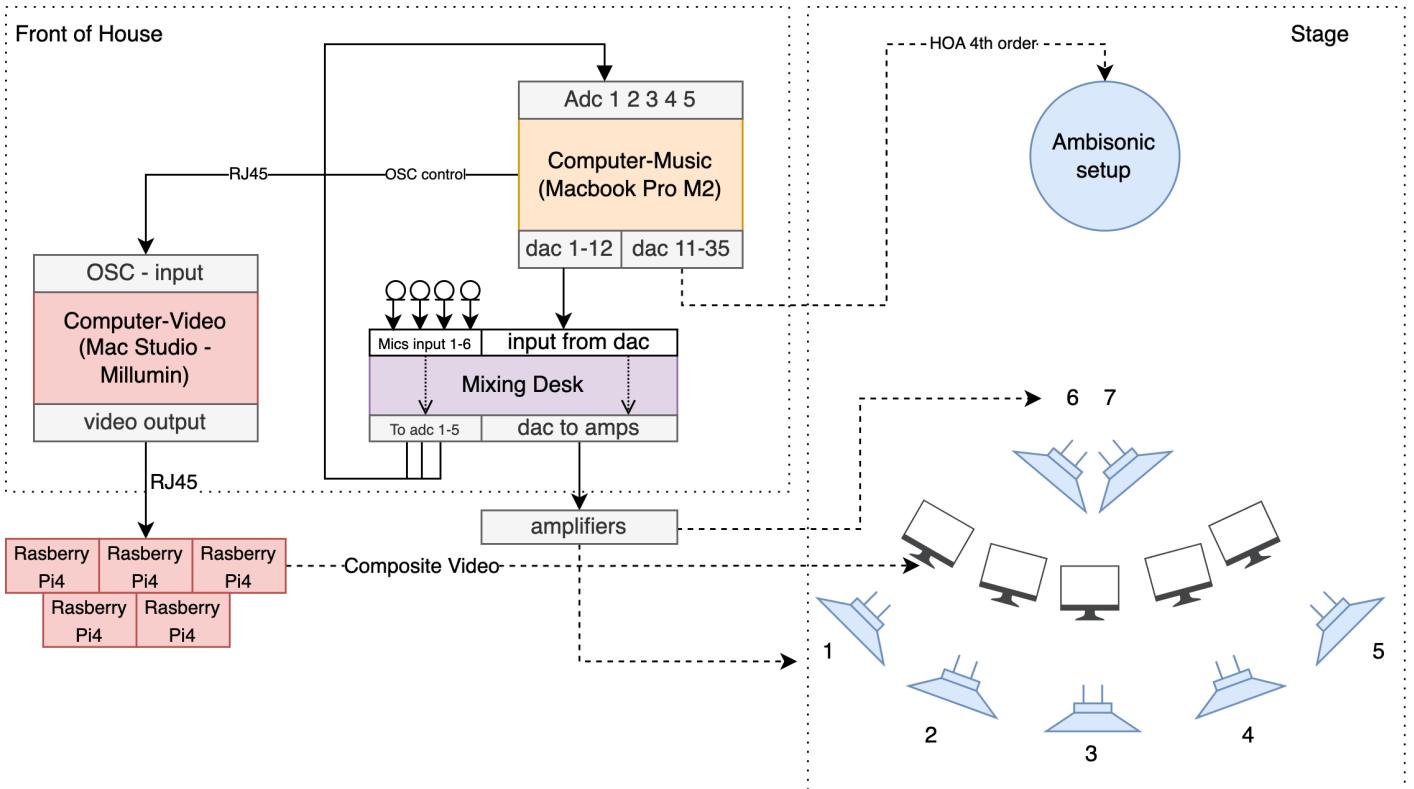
Front of House

Stage

HOA 4th order

Adc 1 2 3 4 5

Computer-Music (Macbook Pro M2)

dac 1-12

dac 11-35

Ambisonic setup

RJ45

OSC control

OSC - input

Computer-Video (Mac Studio - Millumin)

video output

Mics input 1-6

input from dac

Mixing Desk

To adc 1-5

dac to amps

RJ45

amplifiers

6 7

Rasberry Pi4

Rasberry Pi4

Rasberry Pi4

Rasberry Pi4

Rasberry Pi4

Composite Video

1

2

3

4

5